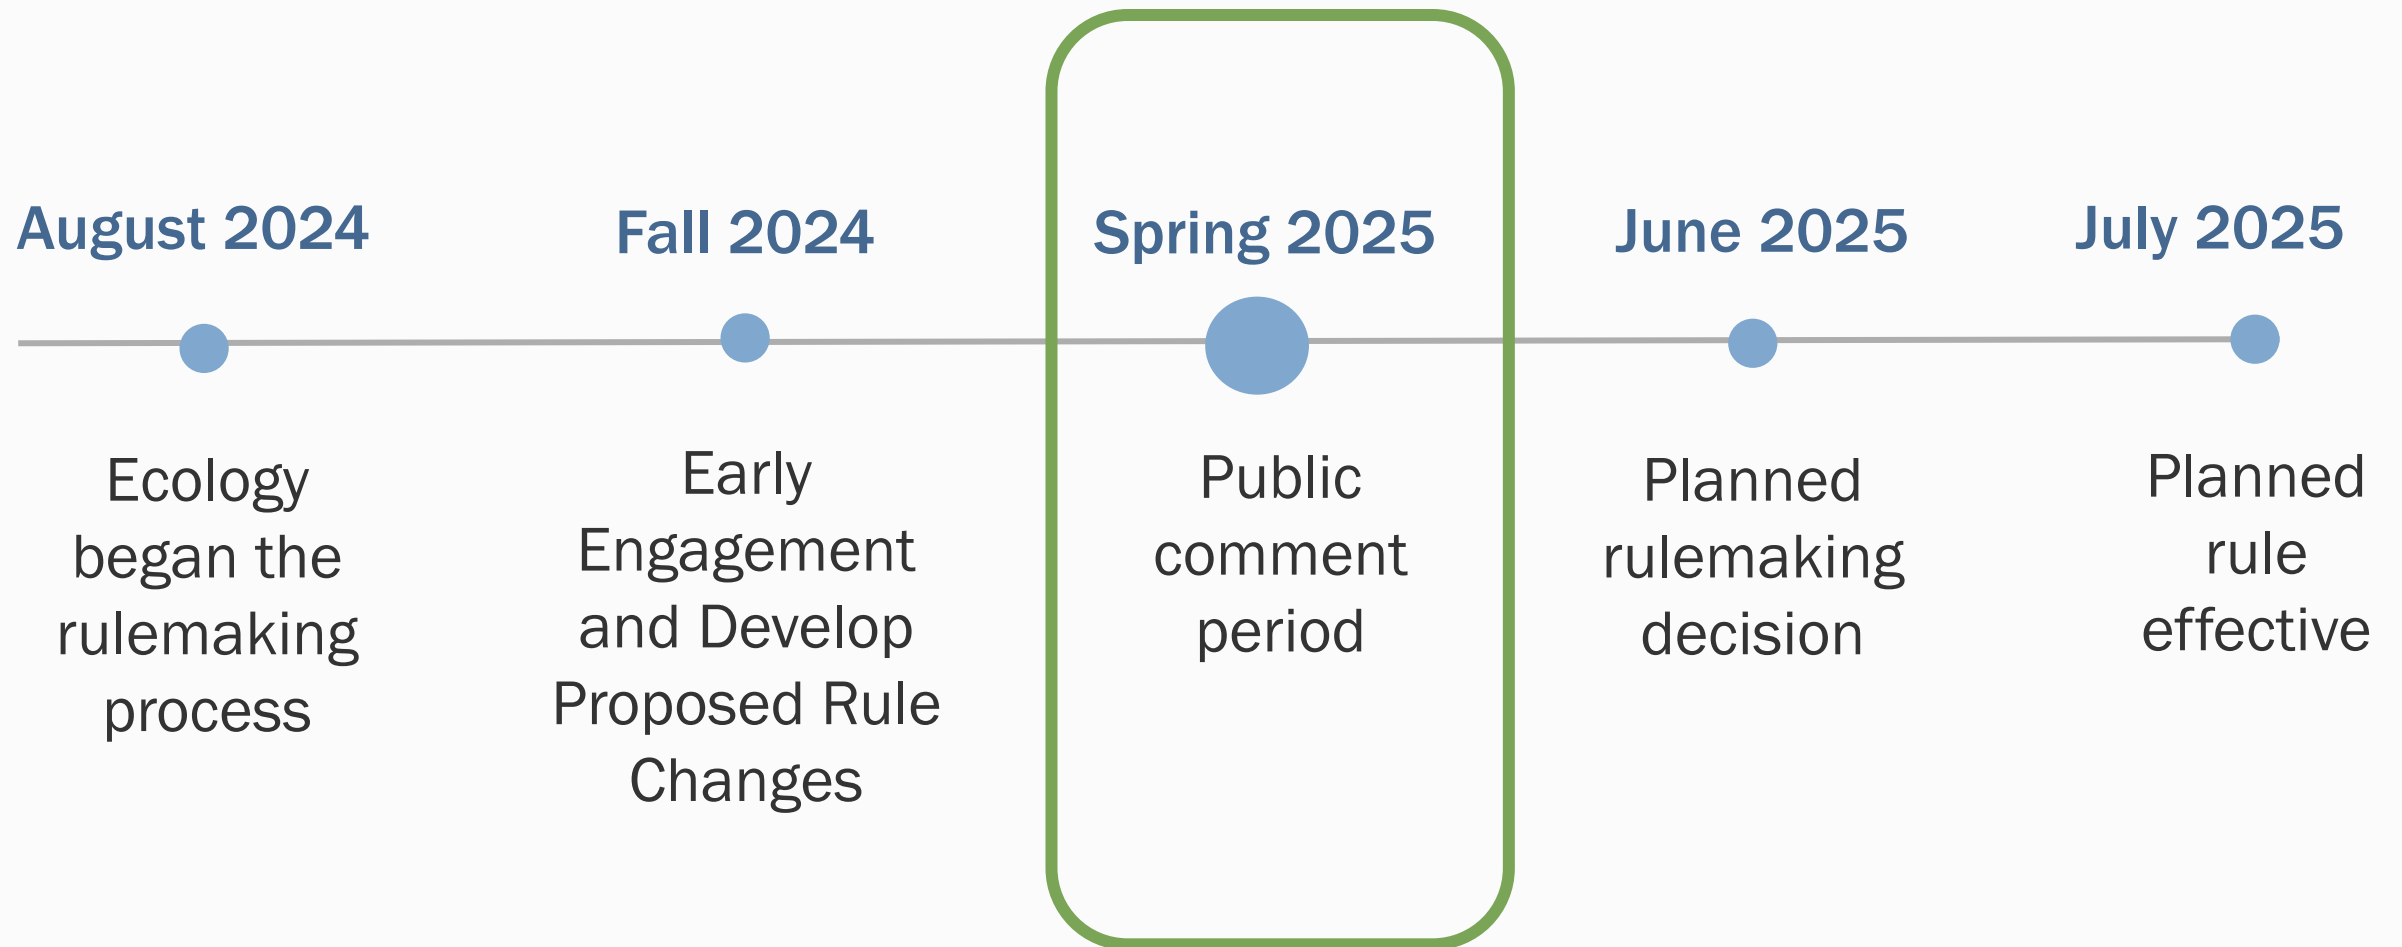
August 2024

Ecology began the rulemaking process

Fall 2024

Early Engagement and Develop Proposed Rule Changes

Spring 2025

Public comment period

June 2025

Planned rulemaking decision

July 2025

Planned rule effective